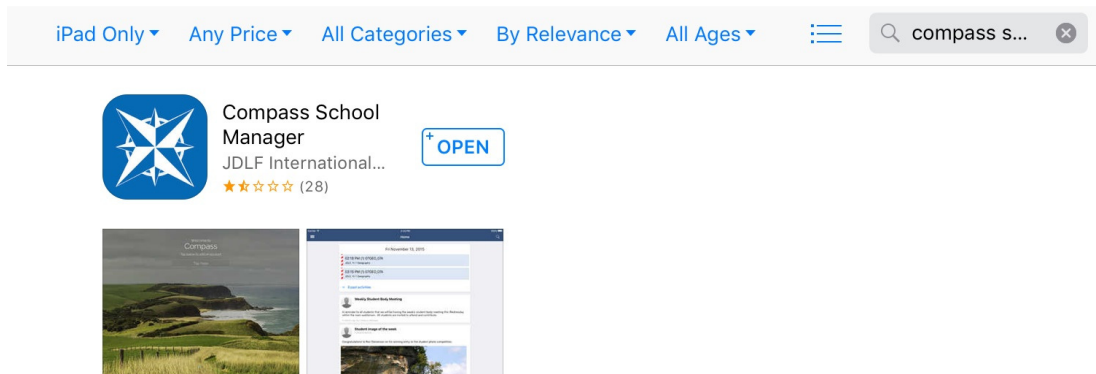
iPad Only ▾ Any Price ▾ All Categories ▾ By Relevance ▾ All Ages ▾

compass s...

Compass School Manager

JDLF International...

(28)

OPEN

Compass

Fri November 13, 2015

Weekly Student Body Meeting

Student image of the week